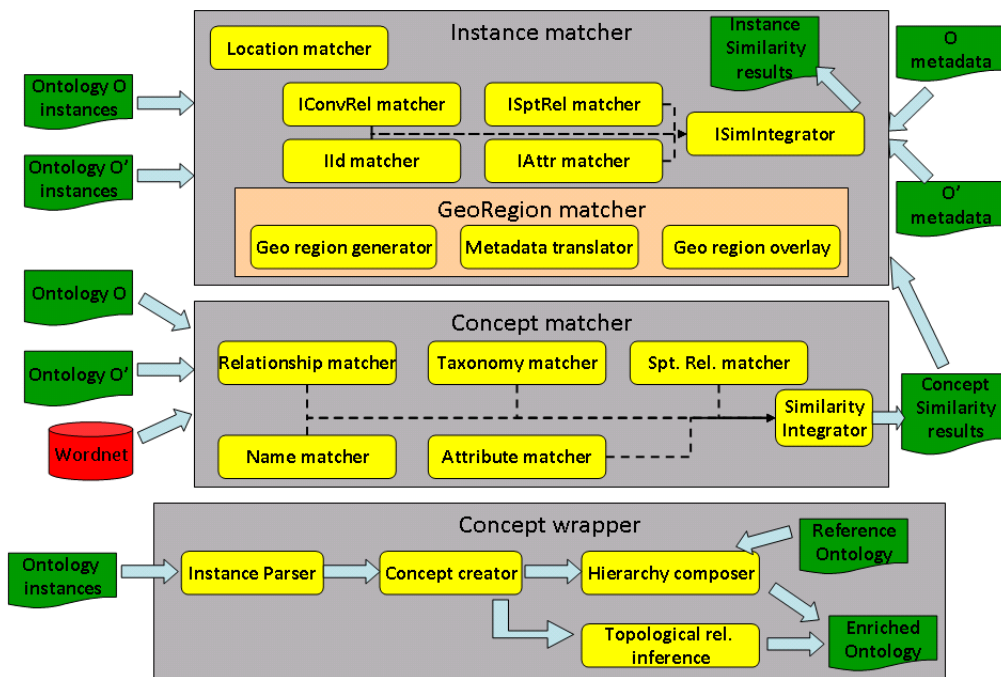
Instance matcher

Location matcher

Instance Similarity results

O metadata

Ontology O instances

IConvRel matcher

ISptRel matcher

ISimIntegrator

Ontology O' instances

IId matcher

IAttr matcher

O' metadata

GeoRegion matcher

Geo region generator

Metadata translator

Geo region overlay

Ontology O

Concept matcher

Ontology O'

Relationship matcher

Taxonomy matcher

Spt. Rel. matcher

Similarity Integrator

Concept Similarity results

Wordnet

Name matcher

Attribute matcher

Concept wrapper

Reference Ontology

Ontology instances

Instance Parser

Concept creator

Hierarchy composer

Topological rel. inference

Enriched Ontology